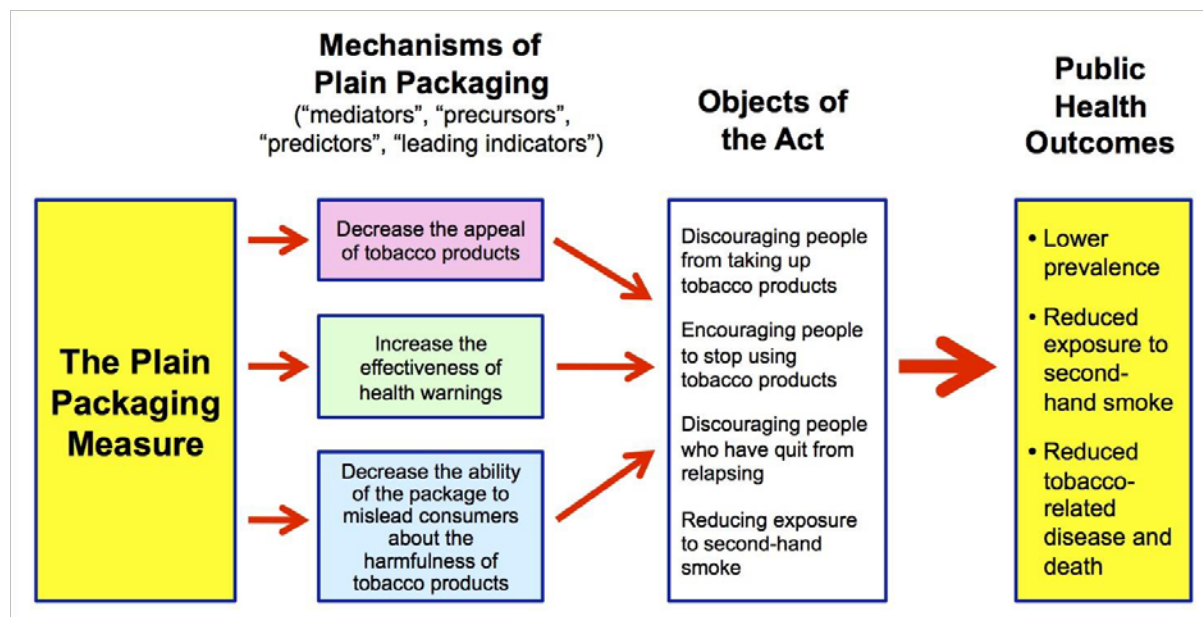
Mechanisms of Plain Packaging
("mediators", "precursors", "predictors", "leading indicators")

Objects of the Act

Public Health Outcomes

The Plain Packaging Measure

Decrease the appeal of tobacco products

Increase the effectiveness of health warnings

Decrease the ability of the package to mislead consumers about the harmfulness of tobacco products

Discouraging people from taking up tobacco products

Encouraging people to stop using tobacco products

Discouraging people who have quit from relapsing

Reducing exposure to second-hand smoke

• Lower prevalence
• Reduced exposure to second-hand smoke
• Reduced tobacco-related disease and death